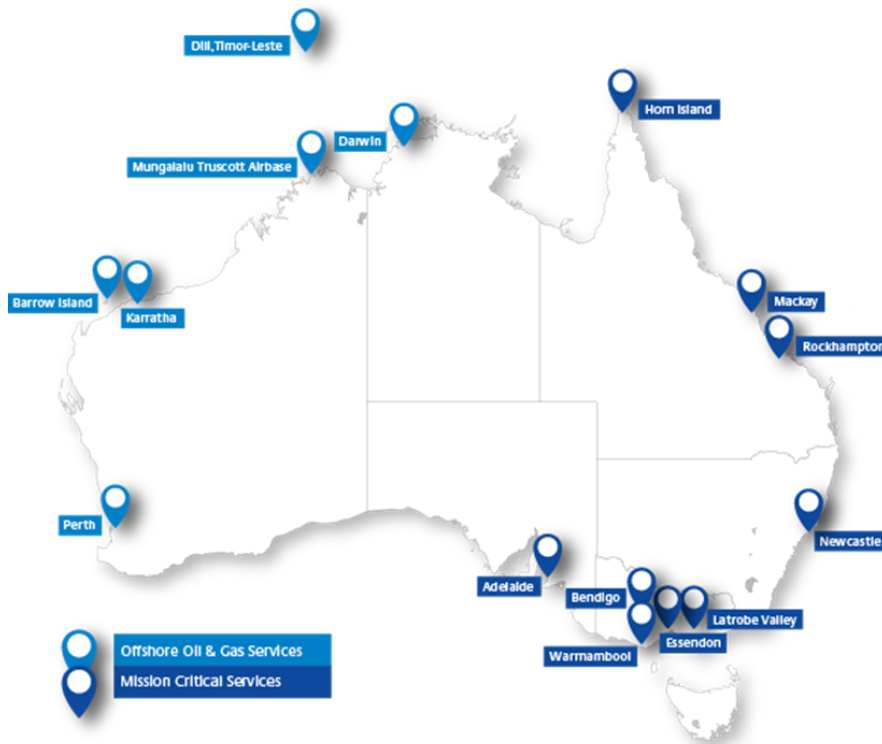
Dili,Timor-Leste

Horn Island

Darwin

Mungalalu Truscott Airbase

Barrow Island

Karratha

Mackay

Rockhampton

Perth

Newcastle

Adelaide

Bendigo

Latrobe Valley

Essendon

Warrnambool

Offshore Oil & Gas Services

Mission Critical Services